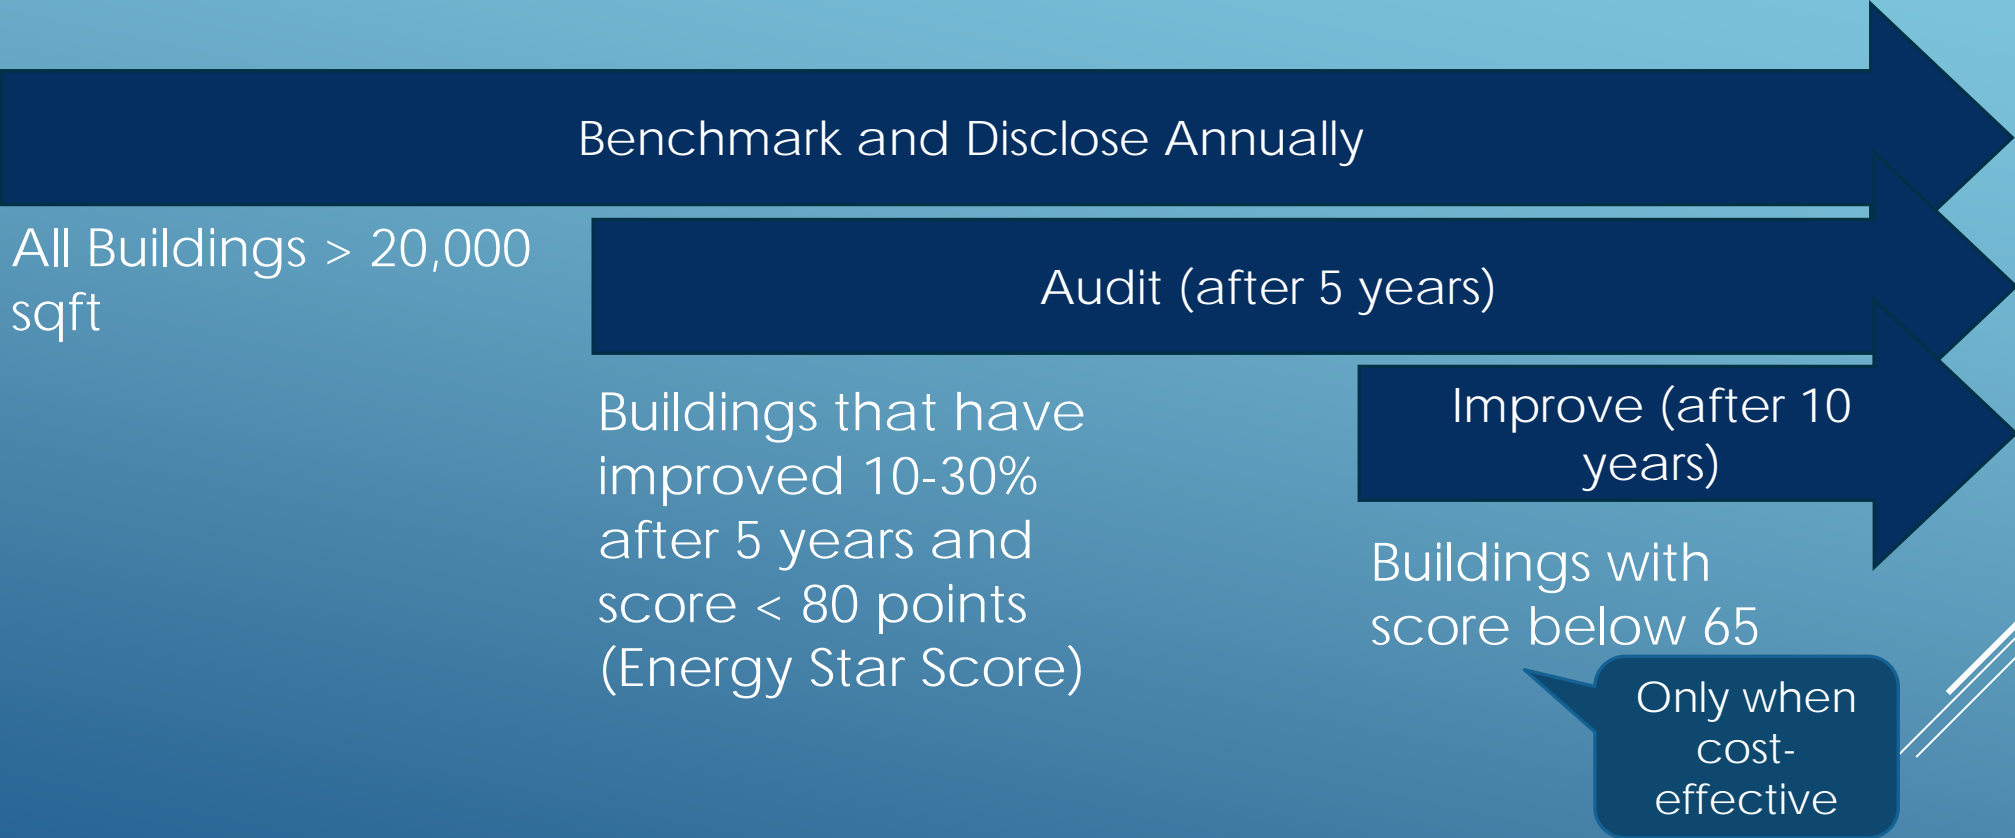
Benchmark and Disclose Annually

All Buildings > 20,000 sqft

Audit (after 5 years)

Buildings that have improved 10-30% after 5 years and score < 80 points (Energy Star Score)

Improve (after 10 years)

Buildings with score below 65

Only when cost-effective